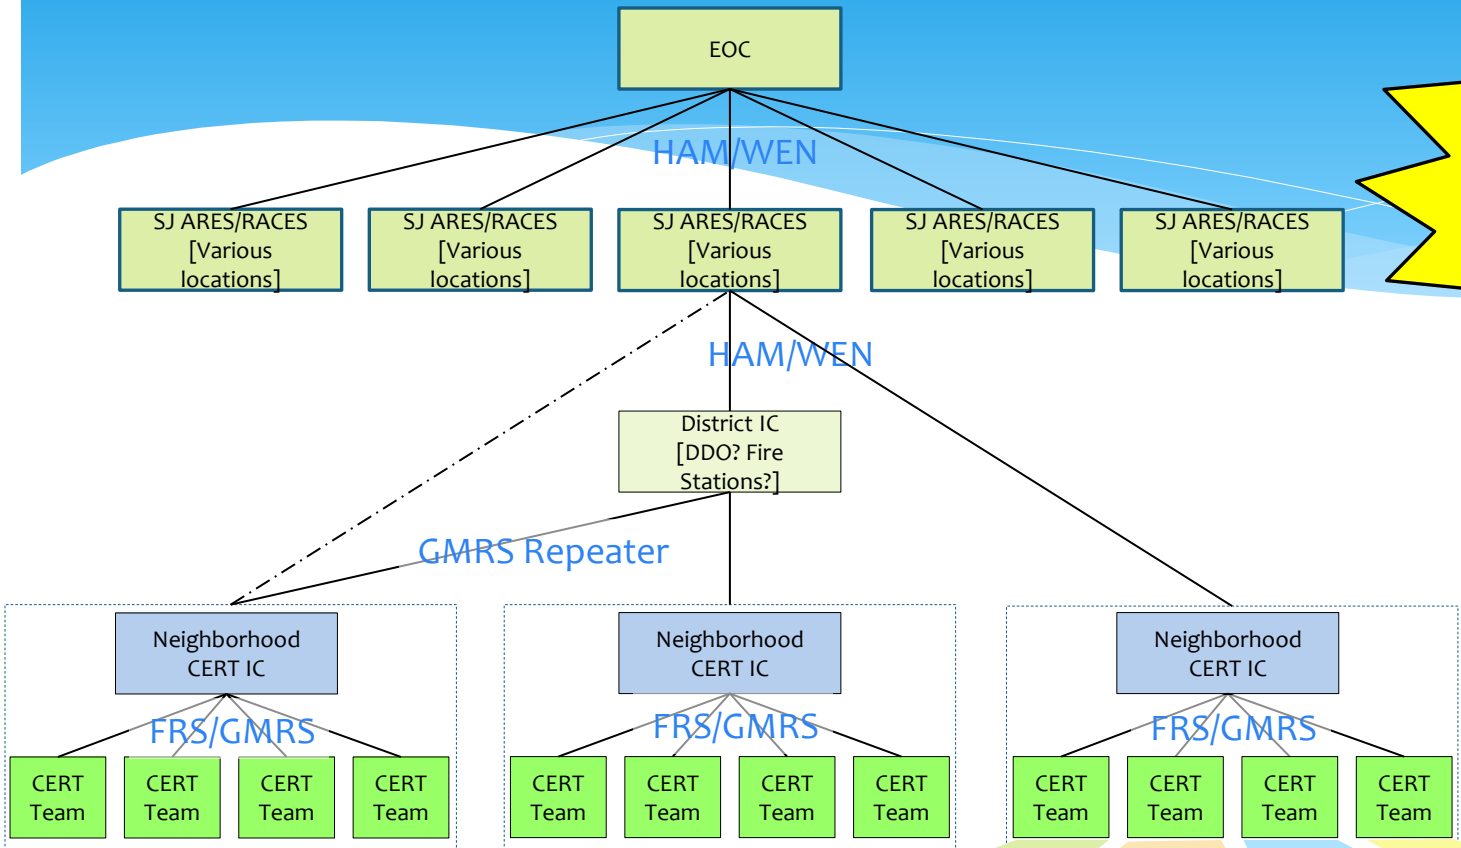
EOC

HAM/WEN

SJ ARES/RACES [Various locations]

SJ ARES/RACES [Various locations]

SJ ARES/RACES [Various locations]

SJ ARES/RACES [Various locations]

SJ ARES/RACES [Various locations]

HAM/WEN

District IC [DDO? Fire Stations?]

GMRS Repeater

Neighborhood CERT IC

Neighborhood CERT IC

Neighborhood CERT IC

FRS/GMRS

FRS/GMRS

FRS/GMRS

CERT Team

CERT Team

CERT Team

CERT Team

CERT Team

CERT Team

CERT Team

CERT Team

CERT Team

CERT Team

CERT Team

CERT Team